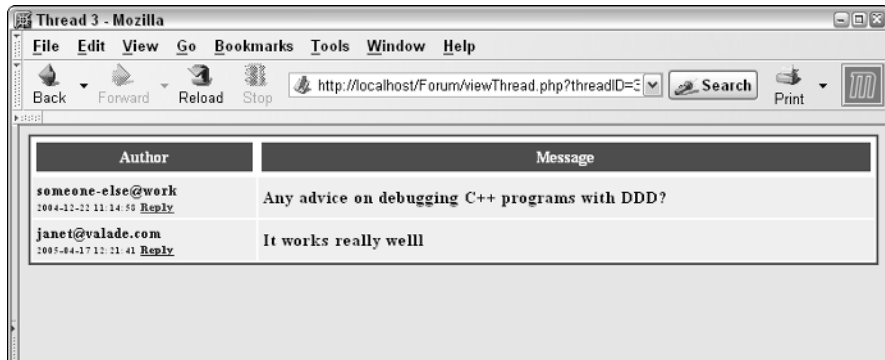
Thread 3 - Mozilla

File Edit View Go Bookmarks Tools Window Help

Back Forward Reload Stop http://localhost/Forum/viewThread.php?threadID=3 Search Print

| Author | Message |
|---|---|
| someone-else@work 2004-12-22 11:14:50 Reply | Any advice on debugging C++ programs with DDD? |
| janet@valade.com 2005-04-17 12:21:41 Reply | It works really welll |